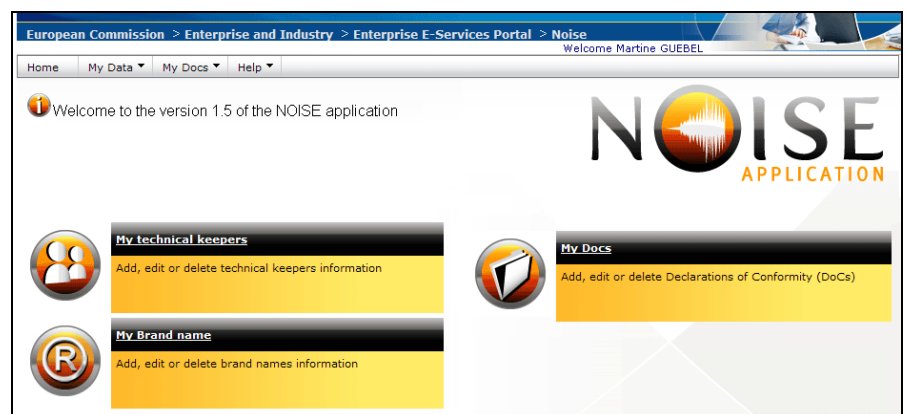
European Commission > Enterprise and Industry > Enterprise E-Services Portal > Noise
Welcome Martine GUEBEL

Home | My Data ▼ | My Docs ▼ | Help ▼

Welcome to the version 1.5 of the NOISE application

NOISE
APPLICATION

My technical keepers
Add, edit or delete technical keepers information

My Docs
Add, edit or delete Declarations of Conformity (DoCs)

My Brand name
Add, edit or delete brand names information